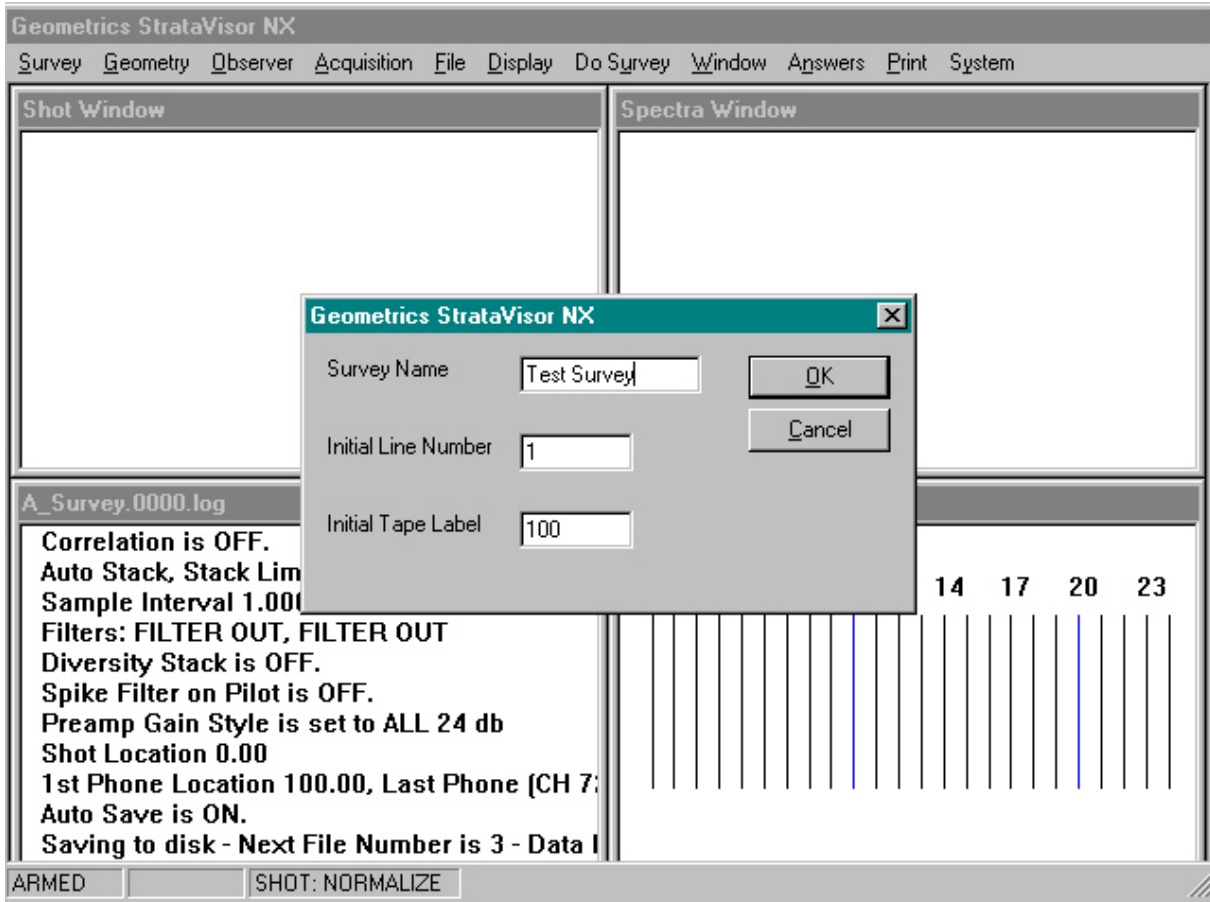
Geometrics StrataVisor NX

Survey Geometry Observer Acquisition File Display Do Survey Window Answers Print System

Shot Window

Spectra Window

Geometrics StrataVisor NX

Survey Name Test Survey

OK

Cancel

Initial Line Number 1

Initial Tape Label 100

A_Survey.0000.log

Correlation is OFF.
Auto Stack, Stack Lim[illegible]
Sample Interval 1.00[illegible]
Filters: FILTER OUT, FILTER OUT
Diversity Stack is OFF.
Spike Filter on Pilot is OFF.
Preamp Gain Style is set to ALL 24 db
Shot Location 0.00
1st Phone Location 100.00, Last Phone (CH 7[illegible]
Auto Save is ON.
Saving to disk - Next File Number is 3 - Data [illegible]

14 17 20 23

ARMED

SHOT: NORMALIZE